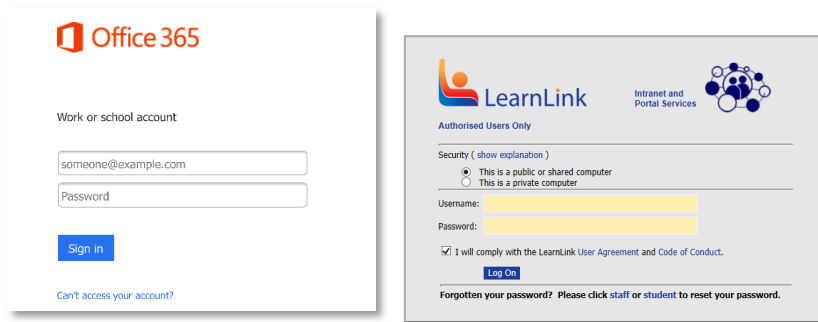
Office 365

Work or school account

someone@example.com

Password

Sign in

Can't access your account?

LearnLink

Intranet and Portal Services

Authorised Users Only

Security ( show explanation )

This is a public or shared computer

This is a private computer

Username:

Password:

I will comply with the LearnLink User Agreement and Code of Conduct.

Log On

Forgotten your password? Please click staff or student to reset your password.